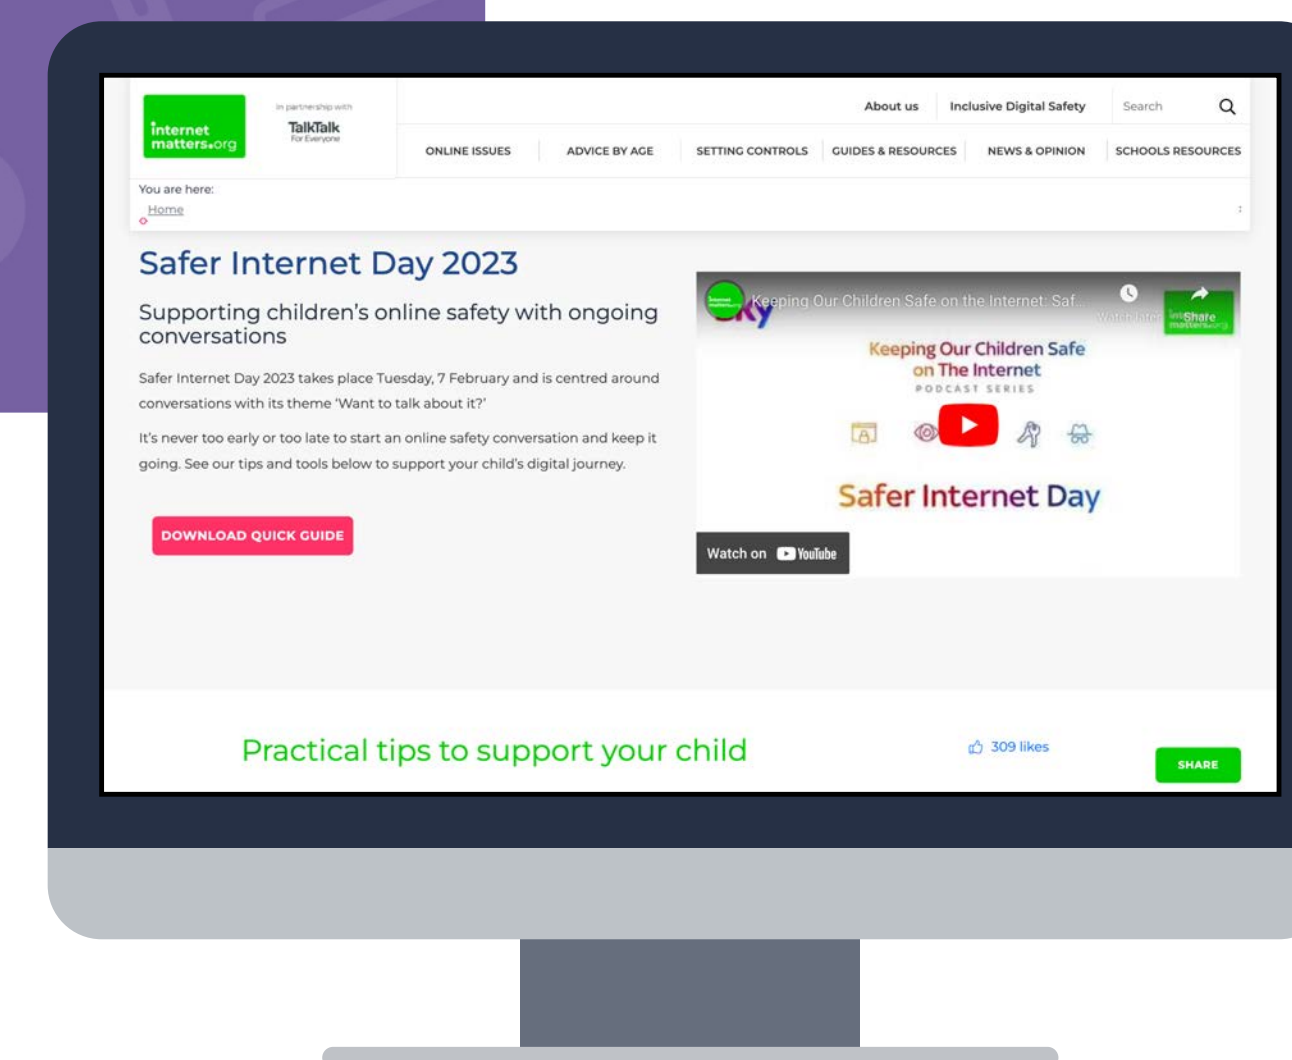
internet matters.org

in partnership with

TalkTalk
For Everyone

About us | Inclusive Digital Safety | Search

ONLINE ISSUES | ADVICE BY AGE | SETTING CONTROLS | GUIDES & RESOURCES | NEWS & OPINION | SCHOOLS RESOURCES

You are here:
Home

Safer Internet Day 2023

Supporting children's online safety with ongoing conversations

Safer Internet Day 2023 takes place Tuesday, 7 February and is centred around conversations with its theme 'Want to talk about it?'

It's never too early or too late to start an online safety conversation and keep it going. See our tips and tools below to support your child's digital journey.

DOWNLOAD QUICK GUIDE

Keeping Our Children Safe on the Internet: Saf...

Watch later

Share

Keeping Our Children Safe on The Internet
PODCAST SERIES

Safer Internet Day

Watch on YouTube

Practical tips to support your child

309 likes

SHARE